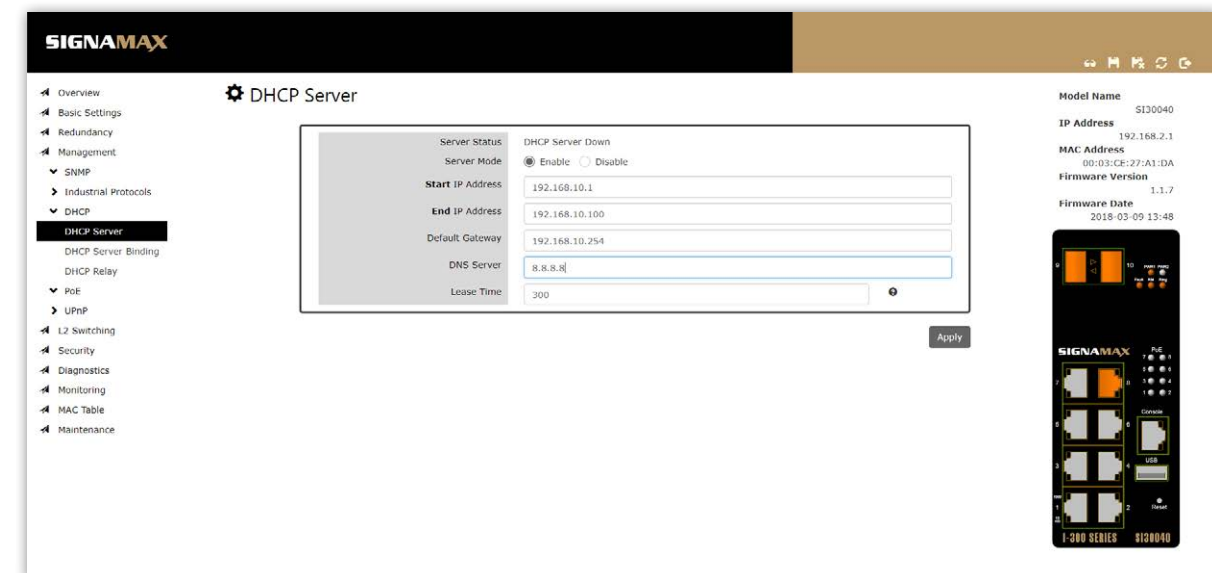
SIGNAMAX

Overview
Basic Settings
Redundancy
Management
SNMP
Industrial Protocols
DHCP
DHCP Server
DHCP Server Binding
DHCP Relay
PoE
UPnP
L2 Switching
Security
Diagnostics
Monitoring
MAC Table
Maintenance

DHCP Server

| | |
|---|---|
| Server Status | DHCP Server Down |
| Server Mode | Enable Disable |
| Start IP Address | 192.168.10.1 |
| End IP Address | 192.168.10.100 |
| Default Gateway | 192.168.10.254 |
| DNS Server | 8.8.8.8 |
| Lease Time | 300 |

Apply

Model Name
SI30040
IP Address
192.168.2.1
MAC Address
00:03:CE:27:A1:DA
Firmware Version
1.1.7
Firmware Date
2018-03-09 13:48

9
10
SIGNAMAX
PoE
Console
USB
Reset
I-300 SERIES SI30040